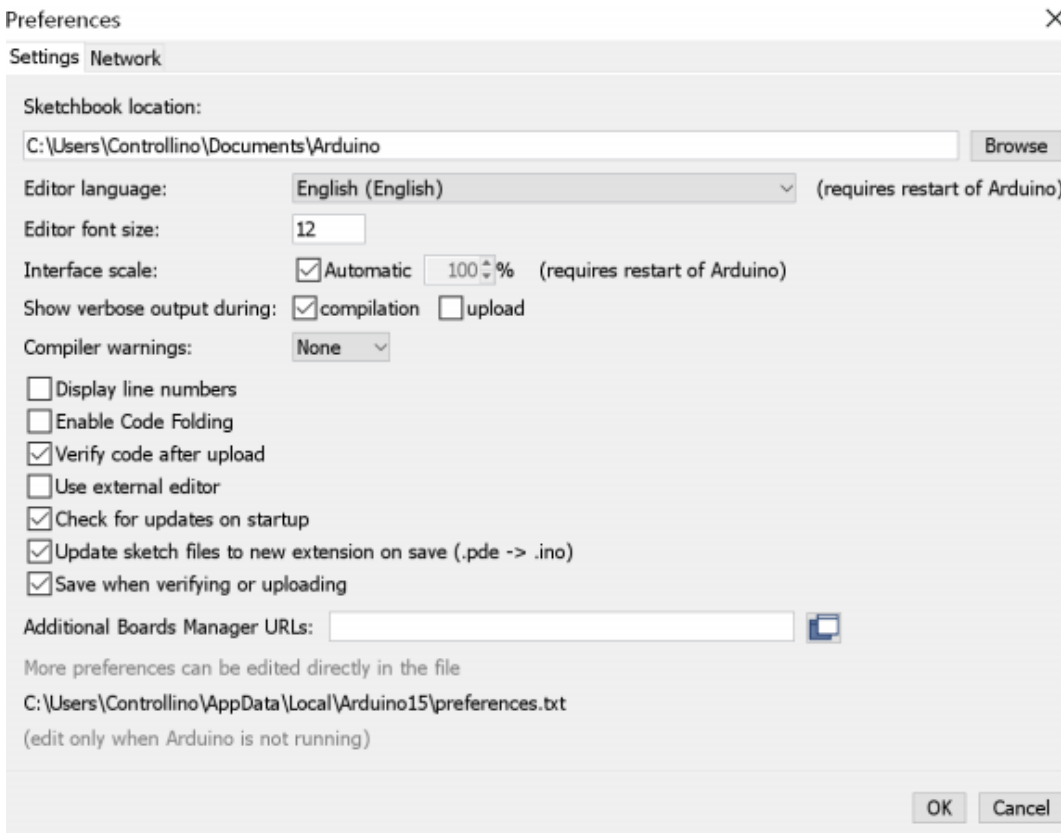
Preferences

Settings Network

Sketchbook location:

C:\Users\Controllino\Documents\Arduino

Browse

Editor language: English (English) (requires restart of Arduino)

Editor font size: 12

Interface scale: Automatic 100 % (requires restart of Arduino)

Show verbose output during: compilation upload

Compiler warnings: None

Display line numbers

Enable Code Folding

Verify code after upload

Use external editor

Check for updates on startup

Update sketch files to new extension on save (.pde -> .ino)

Save when verifying or uploading

Additional Boards Manager URLs:

More preferences can be edited directly in the file

C:\Users\Controllino\AppData\Local\Arduino15\preferences.txt

(edit only when Arduino is not running)

OK Cancel